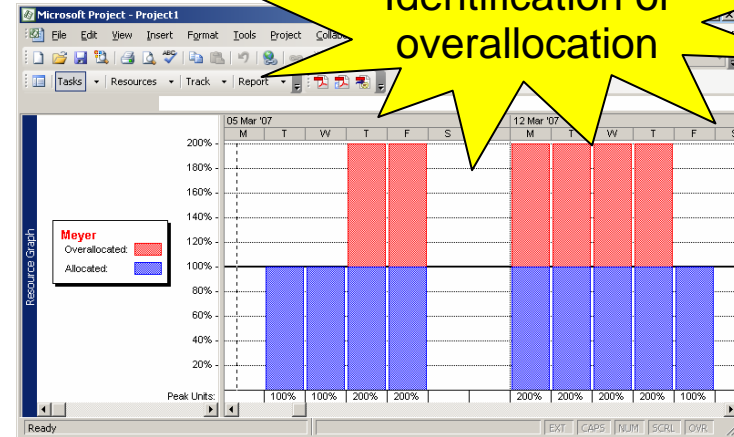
Microsoft Project - Project1

File Edit View Insert Format Tools Project Collab

Tasks Resources Track Report

Identification of overallocation

05 Mar '07

| M | T | W | T | F | S |
|---|---|---|---|---|---|

12 Mar '07

| M | T | W | T | F | S |
|---|---|---|---|---|---|

Resource Graph

Meyer
Overallocated:
Allocated:

200%
180%
160%
140%
120%
100%
80%
60%
40%
20%

Peak Units: 100% 100% 200% 200% 200% 200% 200% 200% 100%

Ready

EXT CAPS NUM SCRL OVR